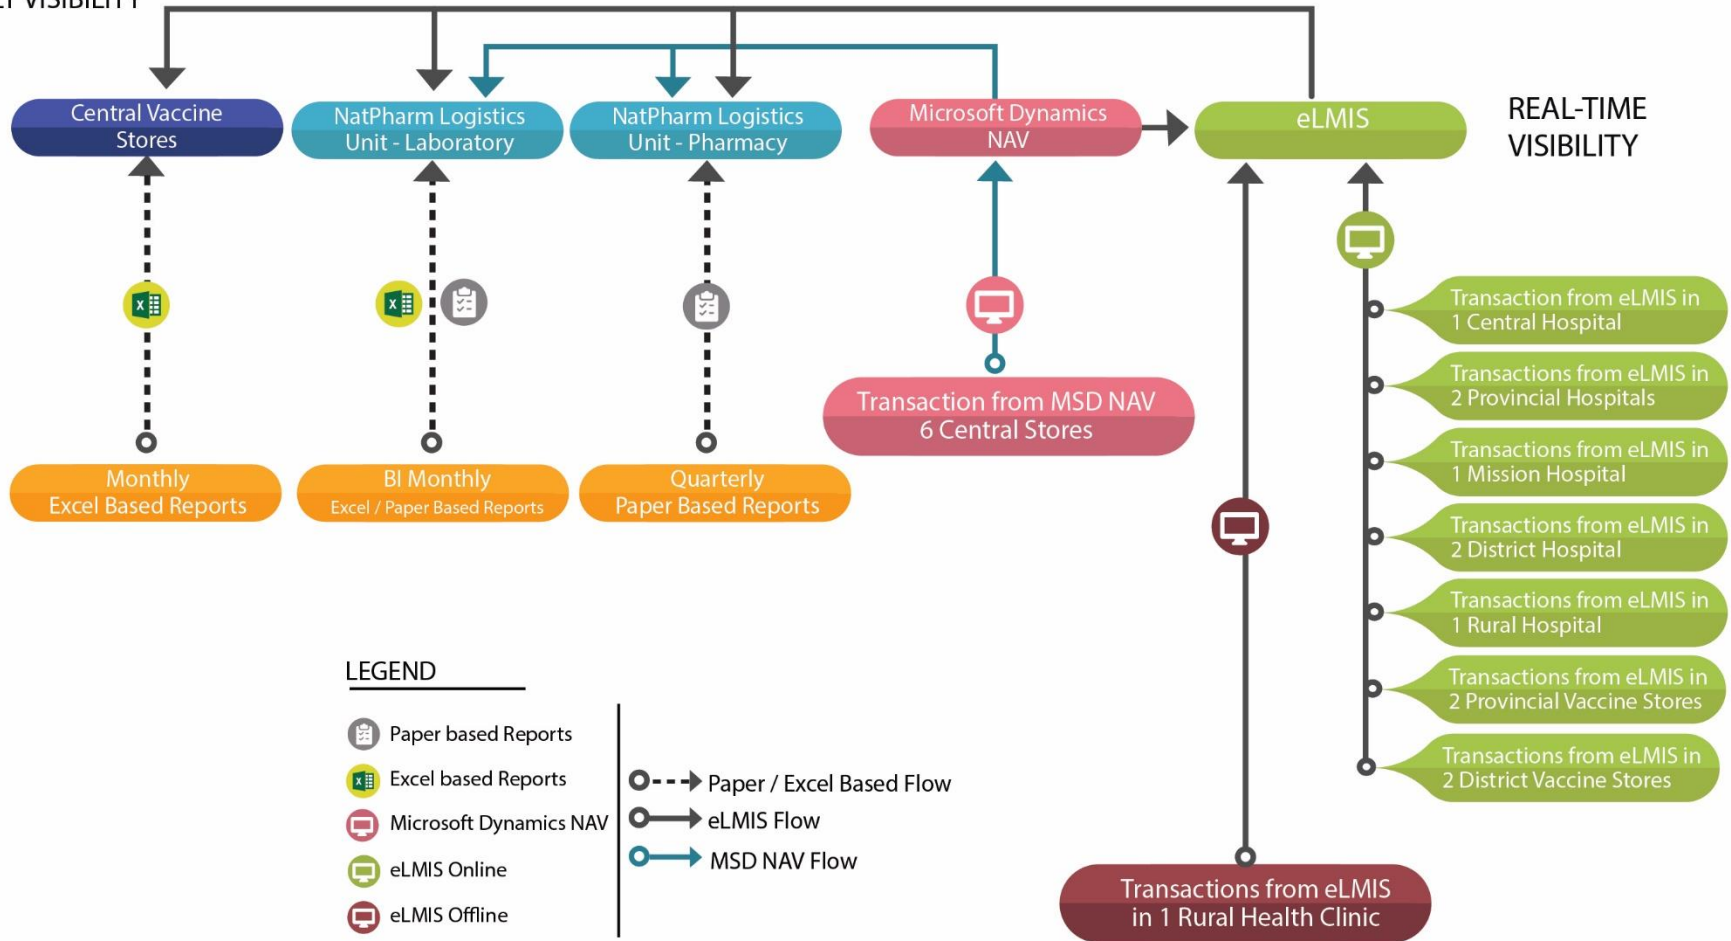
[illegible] VISIBILITY

Central Vaccine Stores

NatPharm Logistics Unit - Laboratory

NatPharm Logistics Unit - Pharmacy

Microsoft Dynamics NAV

eLMIS

REAL-TIME VISIBILITY

Monthly Excel Based Reports

BI Monthly Excel / Paper Based Reports

Quarterly Paper Based Reports

Transaction from MSD NAV 6 Central Stores

Transaction from eLMIS in 1 Central Hospital

Transactions from eLMIS in 2 Provincial Hospitals

Transactions from eLMIS in 1 Mission Hospital

Transactions from eLMIS in 2 District Hospital

Transactions from eLMIS in 1 Rural Hospital

Transactions from eLMIS in 2 Provincial Vaccine Stores

Transactions from eLMIS in 2 District Vaccine Stores

Transactions from eLMIS in 1 Rural Health Clinic

LEGEND

Paper based Reports

Excel based Reports

Microsoft Dynamics NAV

eLMIS Online

eLMIS Offline

Paper / Excel Based Flow

eLMIS Flow

MSD NAV Flow